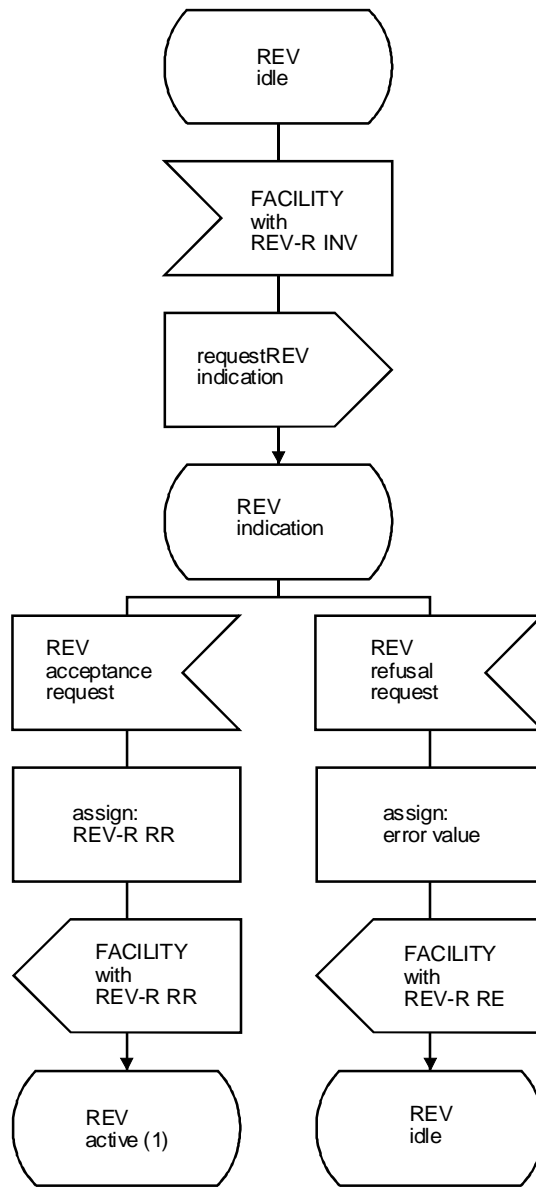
REV
idle

FACILITY
with
REV-R INV

requestREV
indication

REV
indication

REV
acceptance
request

REV
refusal
request

assign:
REV-R RR

assign:
error value

FACILITY
with
REV-R RR

FACILITY
with
REV-R RE

REV
active (1)

REV
idle